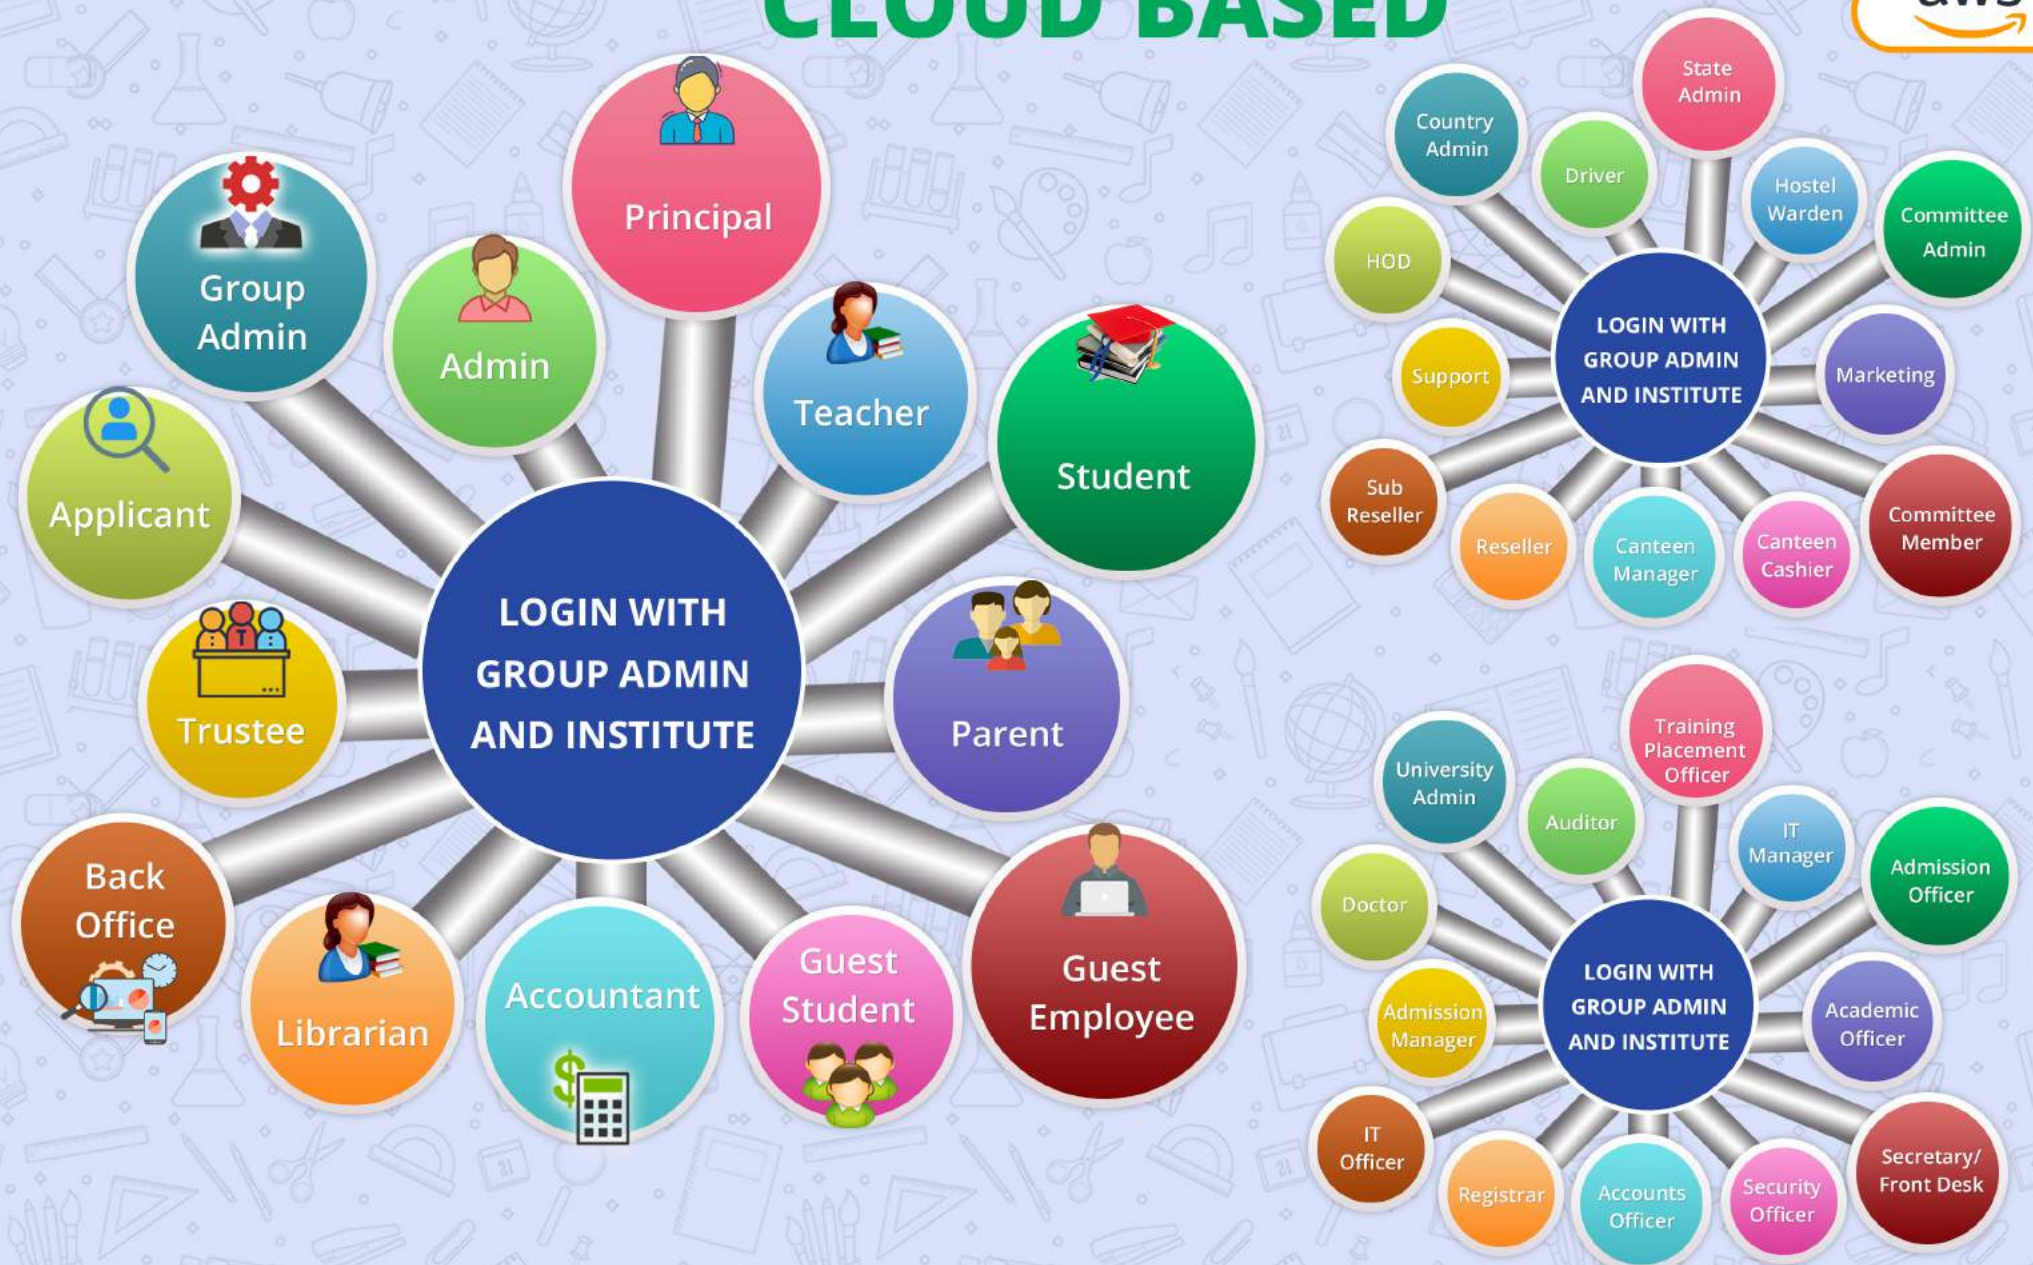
CLOUD BASED

aws

Group Admin
Admin
Principal
Teacher
Student
Applicant
LOGIN WITH GROUP ADMIN AND INSTITUTE
Trustee
Parent
Back Office
Librarian
Accountant
Guest Student
Guest Employee

Country Admin
State Admin
Driver
Hostel Warden
Committee Admin
HOD
LOGIN WITH GROUP ADMIN AND INSTITUTE
Support
Marketing
Sub Reseller
Reseller
Canteen Manager
Canteen Cashier
Committee Member

Training Placement Officer
University Admin
Auditor
IT Manager
Admission Officer
Doctor
LOGIN WITH GROUP ADMIN AND INSTITUTE
Admission Manager
Academic Officer
IT Officer
Registrar
Accounts Officer
Security Officer
Secretary/ Front Desk